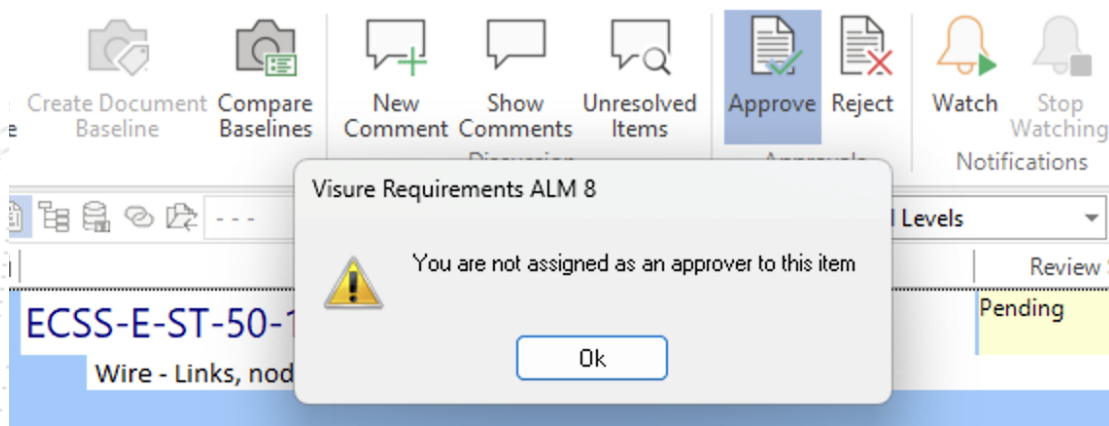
Create Document Baseline
Compare Baselines
New Comment
Show Comments
Unresolved Items
Discussion
Approve
Reject
Approvals
Watch
Stop Watching
Notifications

- - -
l Levels
Review S

ECSS-E-ST-50-1
Wire - Links, nod
Pending

Visure Requirements ALM 8
You are not assigned as an approver to this item
Ok